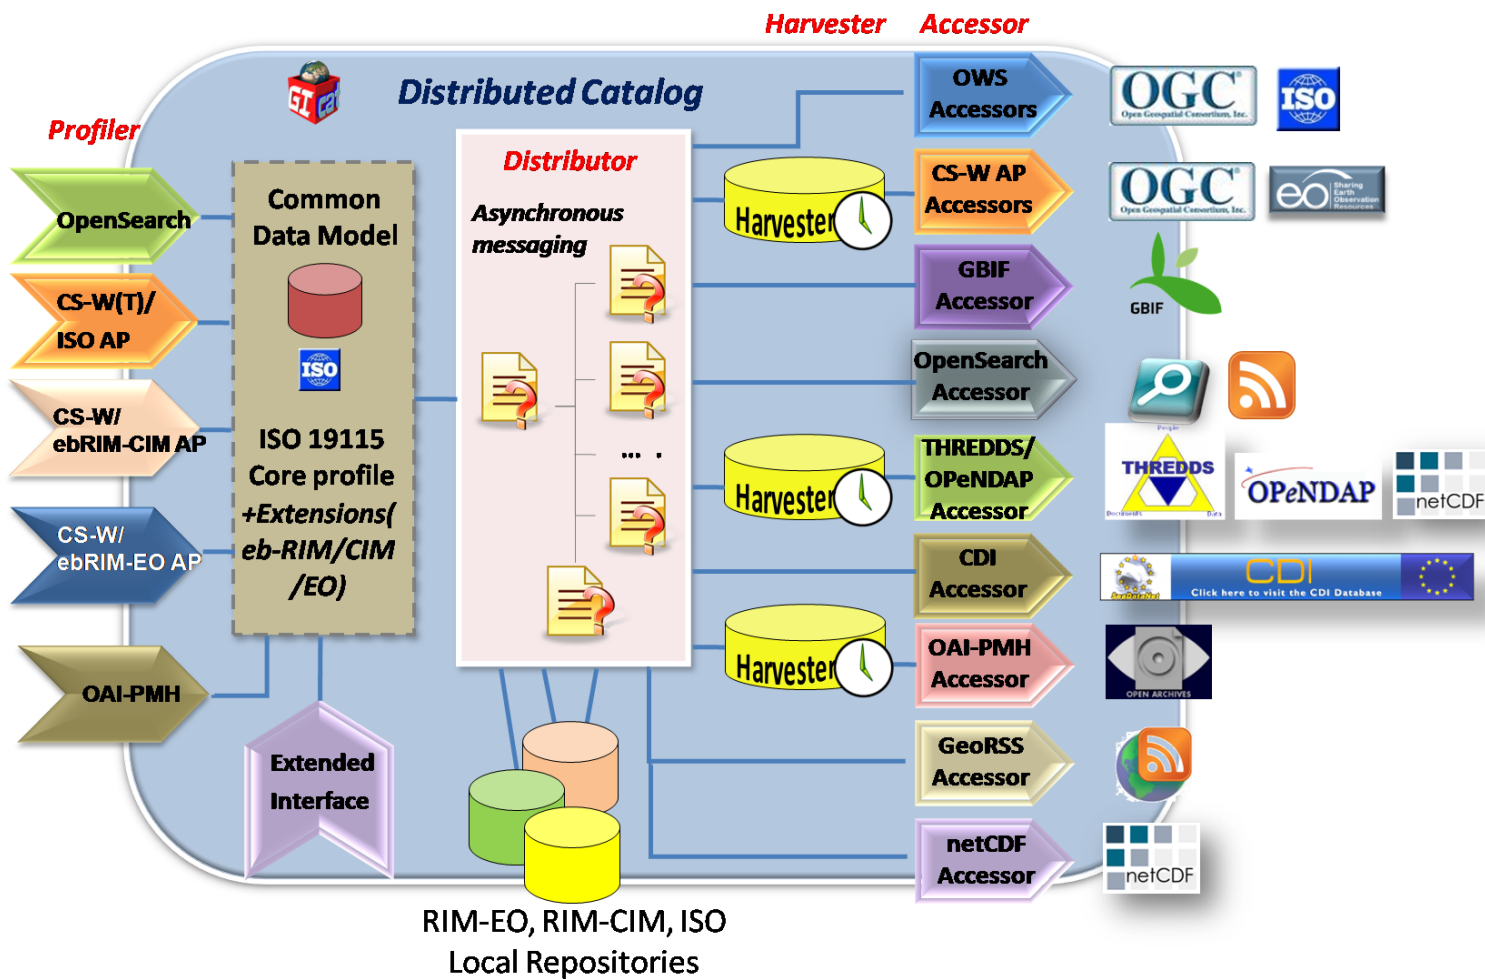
Harvester Accessor

Distributed Catalog

Profiler

OpenSearch

CS-W(T)/ ISO AP

CS-W/ ebRIM-CIM AP

CS-W/ ebRIM-EO AP

OAI-PMH

Common Data Model

ISO

ISO 19115 Core profile +Extensions( eb-RIM/CIM /EO)

Extended Interface

Distributor

Asynchronous messaging

...  .

Harvester

Harvester

Harvester

OWS Accessors

CS-W AP Accessors

GBIF Accessor

OpenSearch Accessor

THREDDS/ OPeNDAP Accessor

CDI Accessor

OAI-PMH Accessor

GeoRSS Accessor

netCDF Accessor

OGC Open Geospatial Consortium, Inc.

ISO

OGC Open Geospatial Consortium, Inc.

eo Sharing Earth Observation Resources

GBIF

THREDDS

OPeNDAP

netCDF

CDI Click here to visit the CDI Database

OPEN ARCHIVES

netCDF

RIM-EO, RIM-CIM, ISO Local Repositories